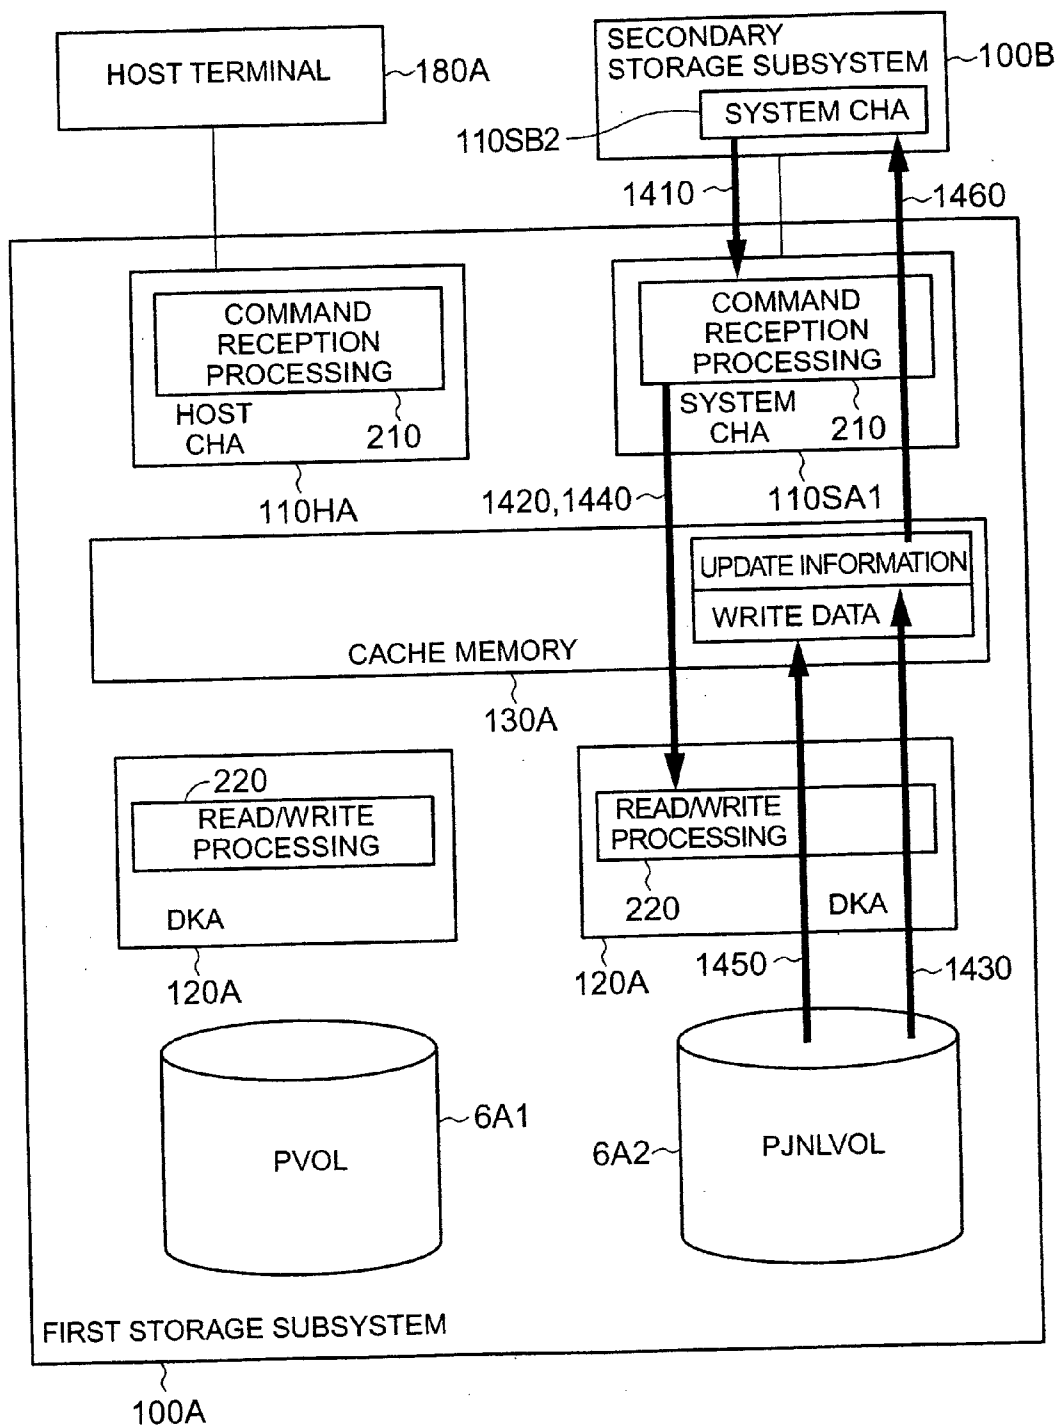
HOST TERMINAL
180A
SECONDARY STORAGE SUBSYSTEM
100B
SYSTEM CHA
110SB2
1410
1460
COMMAND RECEPTION PROCESSING
HOST CHA
210
110HA
COMMAND RECEPTION PROCESSING
SYSTEM CHA
210
110SA1
1420,1440
UPDATE INFORMATION
WRITE DATA
CACHE MEMORY
130A
220
READ/WRITE PROCESSING
DKA
120A
READ/WRITE PROCESSING
220
DKA
120A
1450
1430
PVOL
6A1
6A2
PJNLVOL
FIRST STORAGE SUBSYSTEM
100A